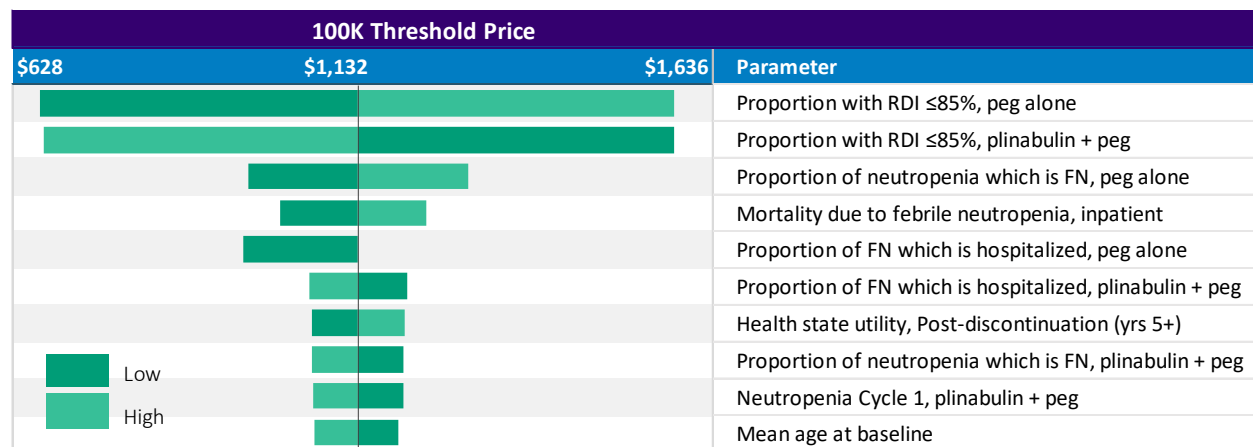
100K Threshold Price

$628 $1,132 $1,636

Parameter

Proportion with RDI ≤85%, peg alone

Proportion with RDI ≤85%, plinabulin + peg

Proportion of neutropenia which is FN, peg alone

Mortality due to febrile neutropenia, inpatient

Proportion of FN which is hospitalized, peg alone

Proportion of FN which is hospitalized, plinabulin + peg

Health state utility, Post-discontinuation (yrs 5+)

Proportion of neutropenia which is FN, plinabulin + peg

Neutropenia Cycle 1, plinabulin + peg

Mean age at baseline

Low

High